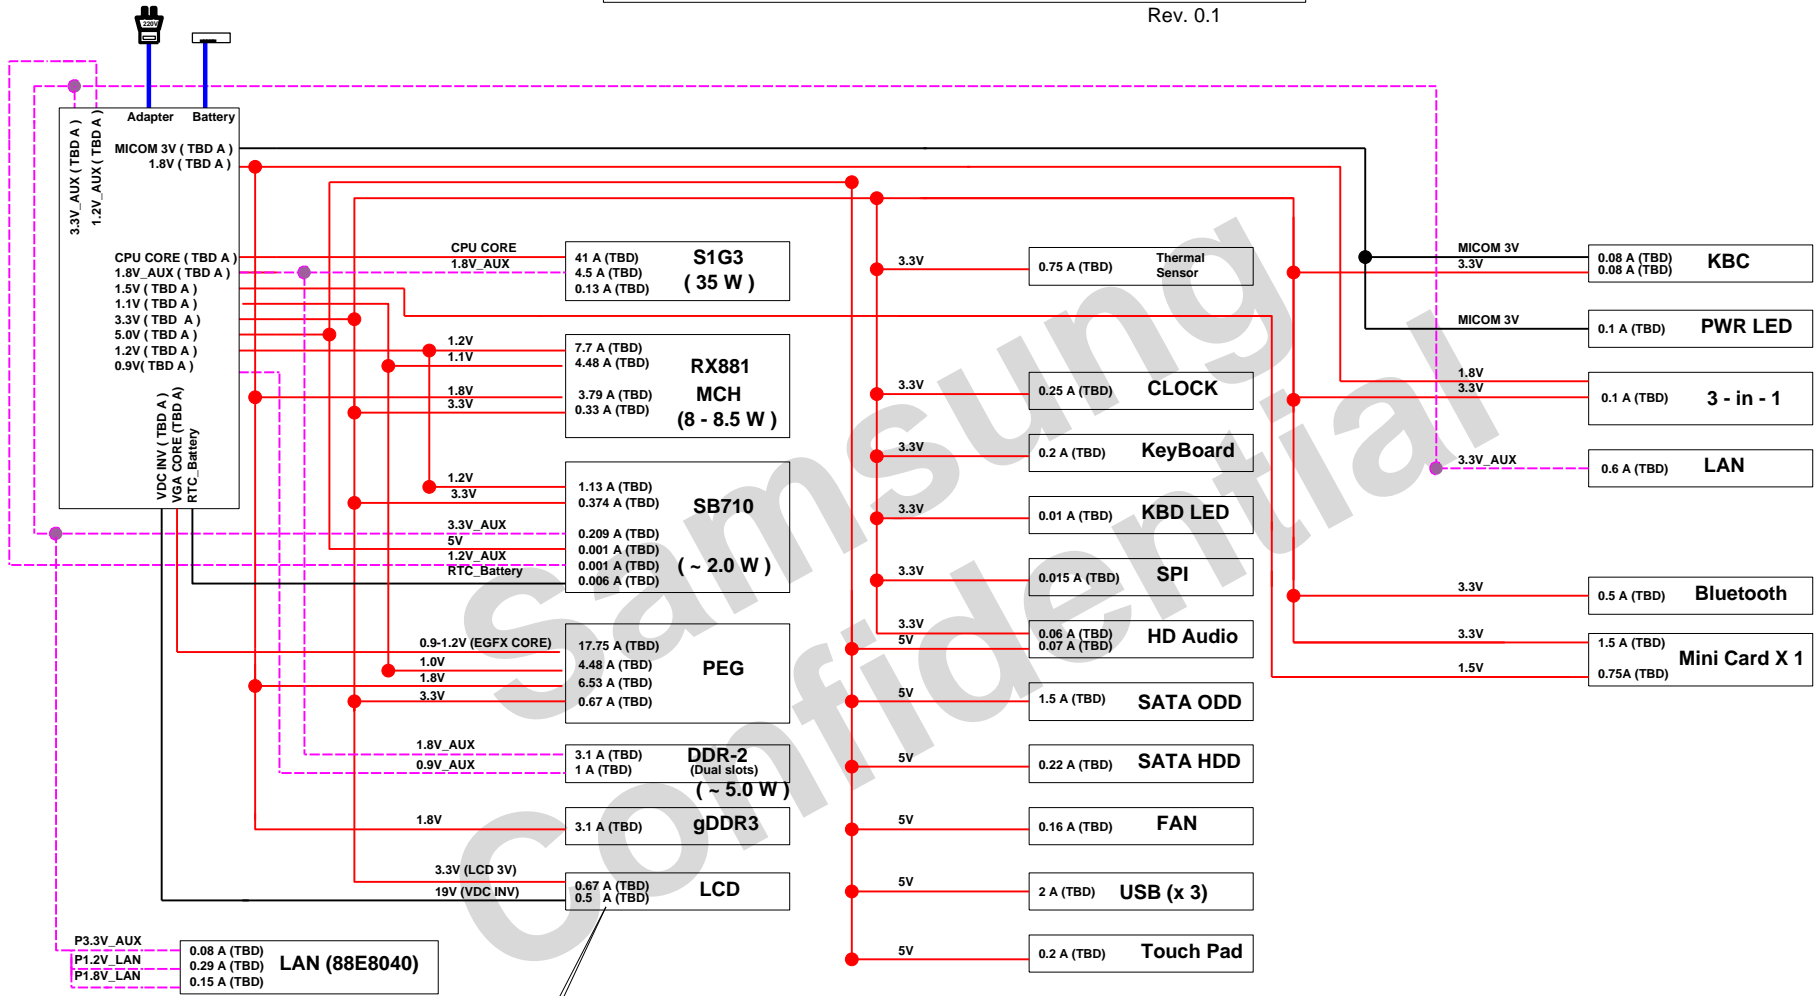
Rev. 0.1

220V

Adapter
Battery

3.3V_AUX ( TBD A )
1.2V_AUX ( TBD A )

MICOM 3V ( TBD A )
1.8V ( TBD A )

CPU CORE ( TBD A )
1.8V_AUX ( TBD A )
1.5V ( TBD A )
1.1V ( TBD A )
3.3V ( TBD A )
5.0V ( TBD A )
1.2V ( TBD A )
0.9V( TBD A )

VDC INV ( TBD A )
VGA CORE (TBD A)
RTC_Battery

CPU CORE
1.8V_AUX

41 A (TBD)
4.5 A (TBD)
0.13 A (TBD)
S1G3
( 35 W )

1.2V
1.1V
1.8V
3.3V

7.7 A (TBD)
4.48 A (TBD)
3.79 A (TBD)
0.33 A (TBD)
RX881
MCH
(8 - 8.5 W )

1.2V
3.3V
3.3V_AUX
5V
1.2V_AUX
RTC_Battery

1.13 A (TBD)
0.374 A (TBD)
0.209 A (TBD)
0.001 A (TBD)
0.001 A (TBD)
0.006 A (TBD)
SB710
( ~ 2.0 W )

0.9-1.2V (EGFX CORE)
1.0V
1.8V
3.3V

17.75 A (TBD)
4.48 A (TBD)
6.53 A (TBD)
0.67 A (TBD)
PEG

1.8V_AUX
0.9V_AUX
3.1 A (TBD)
1 A (TBD)
DDR-2
(Dual slots)
( ~ 5.0 W )

1.8V
3.1 A (TBD)
gDDR3

3.3V (LCD 3V)
19V (VDC INV)
0.67 A (TBD)
0.5 A (TBD)
LCD

P3.3V_AUX
P1.2V_LAN
P1.8V_LAN
0.08 A (TBD)
0.29 A (TBD)
0.15 A (TBD)
LAN (88E8040)

3.3V
0.75 A (TBD)
Thermal Sensor

3.3V
0.25 A (TBD)
CLOCK

3.3V
0.2 A (TBD)
KeyBoard

3.3V
0.01 A (TBD)
KBD LED

3.3V
0.015 A (TBD)
SPI

3.3V
5V
0.06 A (TBD)
0.07 A (TBD)
HD Audio

5V
1.5 A (TBD)
SATA ODD

5V
0.22 A (TBD)
SATA HDD

5V
0.16 A (TBD)
FAN

5V
2 A (TBD)
USB (x 3)

5V
0.2 A (TBD)
Touch Pad

MICOM 3V
3.3V
0.08 A (TBD)
0.08 A (TBD)
KBC

MICOM 3V
0.1 A (TBD)
PWR LED

1.8V
3.3V
0.1 A (TBD)
3 - in - 1

3.3V_AUX
0.6 A (TBD)
LAN

3.3V
0.5 A (TBD)
Bluetooth

3.3V
1.5V
1.5 A (TBD)
0.75A (TBD)
Mini Card X 1

Samsung Confidential